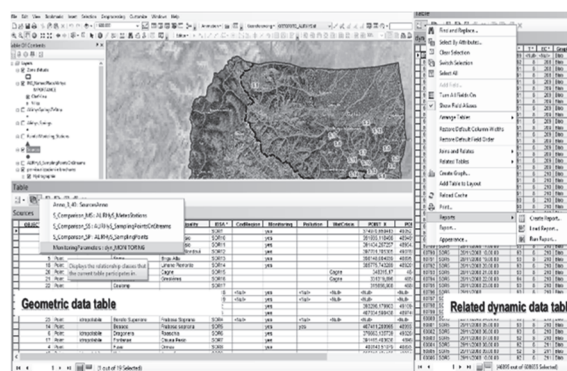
Table

Sources

Area_3_45_SourcesArea
1_Comparison_MS_ALERA_MeteoStations
1_Comparison_SS_ALERA_SamplingPointsOnStreams
1_Comparison_SP_ALERA_SamplingPoints
MonitoringParameters_dyn_MONITORING

Displays the relationship classes that the current table participates in.

Geometric data table

Find and Replace...
Select By Attributes...
Clear Selection
Switch Selection
Select All
Add Field...
Turn All Fields On
Show Field Aliases
Arrange Tables
Restore Default Column Widths
Restore Default Field Order
Joins and Relates
Related Tables
Create Graph...
Add Table to Layout
Reload Cache
Print...
Reports
Export...
Appearance...

Create Report...
Excel Report...
Run Report...

Related dynamic data tabl

(3 out of 19 Selected)